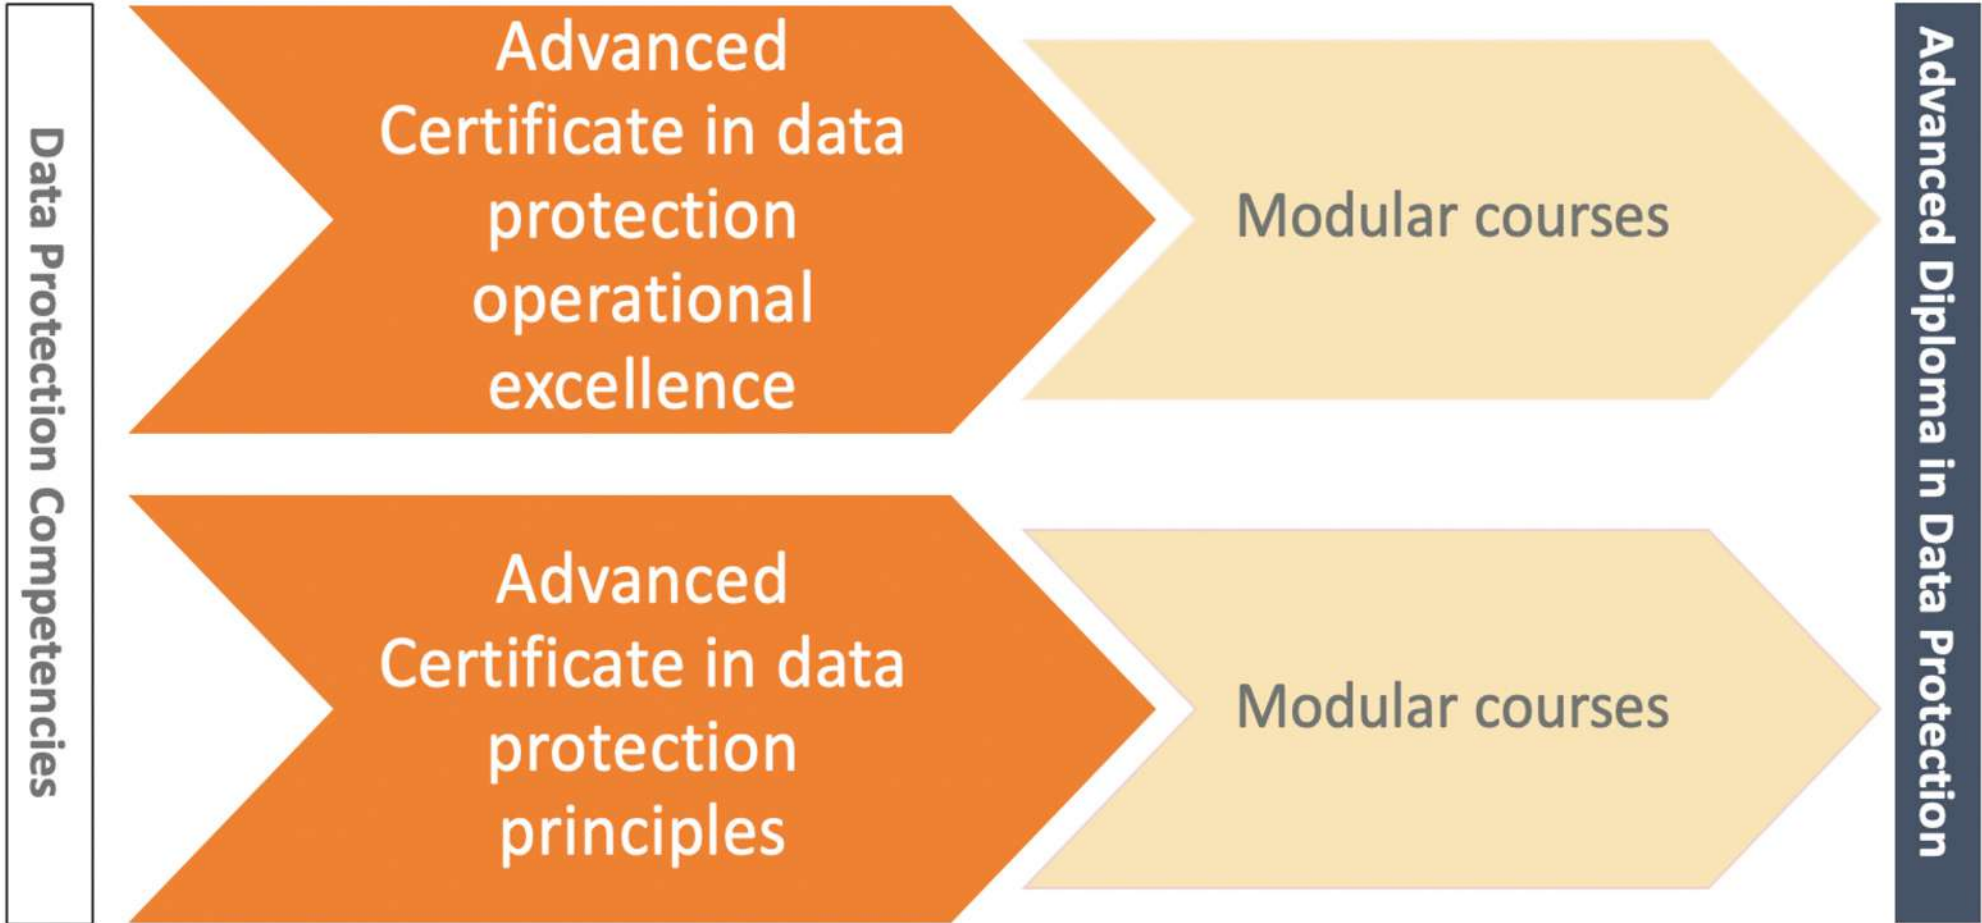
Data Protection Competencies

Advanced Certificate in data protection operational excellence

Modular courses

Advanced Certificate in data protection principles

Modular courses

Advanced Diploma in Data Protection